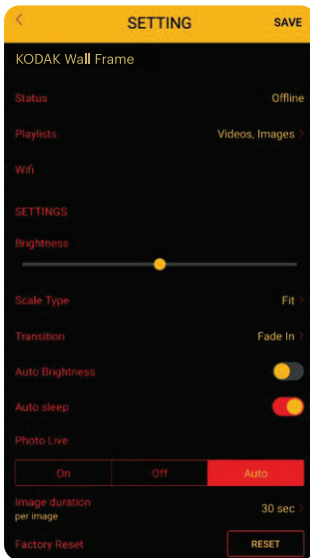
<
SETTING
SAVE

KODAK Wall Frame

Status
Offline

Playlists
Videos, Images >

Wifi

SETTINGS

Brightness

Scale Type
Fit >

Transition
Fade In >

Auto Brightness

Auto sleep

Photo Live

| On | Off | Auto |
|---|---|---|

Image duration
per image
30 sec >

Factory Reset
RESET